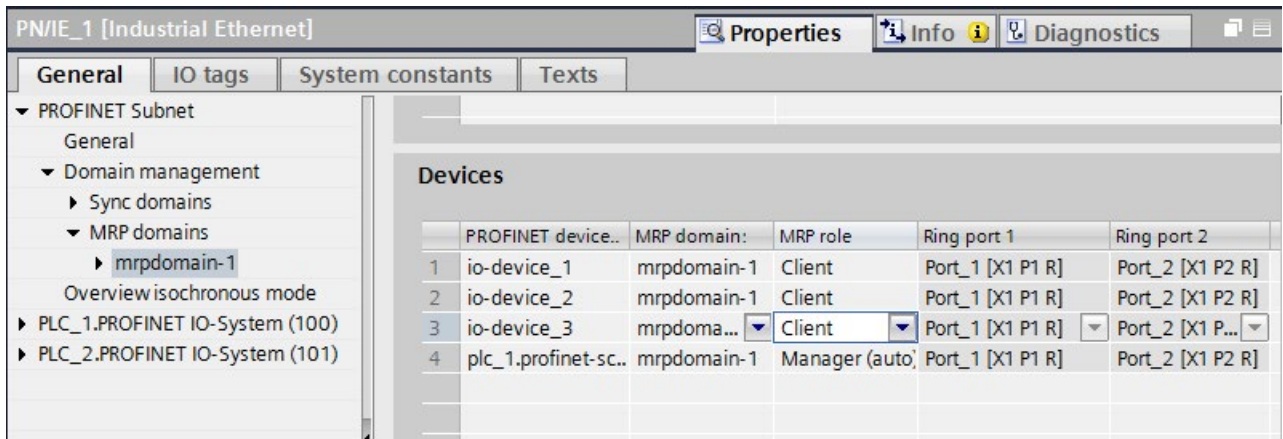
PN/IE_1 [Industrial Ethernet]

Properties | Info | Diagnostics

General | IO tags | System constants | Texts

PROFINET Subnet
General
Domain management
Sync domains
MRP domains
mrpdomain-1
Overview isochronous mode
PLC_1.PROFINET IO-System (100)
PLC_2.PROFINET IO-System (101)

Devices

| | PROFINET device.. | MRP domain: | MRP role | Ring port 1 | Ring port 2 |
|---|---|---|---|---|---|
| 1 | io-device_1 | mrpdomain-1 | Client | Port_1 [X1 P1 R] | Port_2 [X1 P2 R] |
| 2 | io-device_2 | mrpdomain-1 | Client | Port_1 [X1 P1 R] | Port_2 [X1 P2 R] |
| 3 | io-device_3 | mrpdoma... | Client | Port_1 [X1 P1 R] | Port_2 [X1 P... |
| 4 | plc_1.profinet-sc.. | mrpdomain-1 | Manager (auto) | Port_1 [X1 P1 R] | Port_2 [X1 P2 R] |